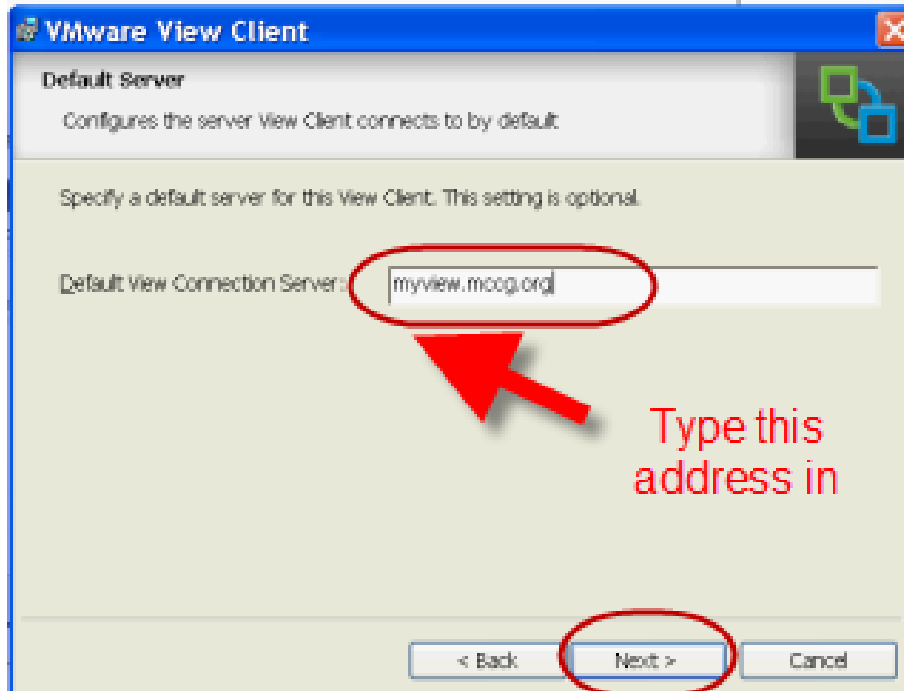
VMware View Client

Default Server

Configures the server View Client connects to by default.

Specify a default server for this View Client. This setting is optional.

Default View Connection Server: myview.mccg.org

Type this address in

< Back

Next >

Cancel